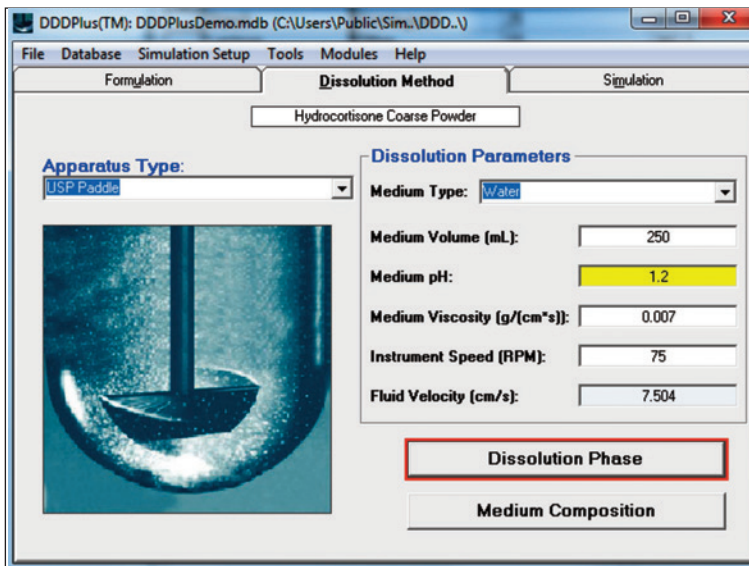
DDDPlus(TM): DDDPlusDemo.mdb (C:\Users\Public\Sim..\DDD..\)

File Database Simulation Setup Tools Modules Help

Formulation | Dissolution Method | Simulation

Hydrocortisone Coarse Powder

Apparatus Type:
USP Paddle

Dissolution Parameters

Medium Type: Water

Medium Volume (mL): 250

Medium pH: 1.2

Medium Viscosity (g/(cm*s)): 0.007

Instrument Speed (RPM): 75

Fluid Velocity (cm/s): 7.504

Dissolution Phase

Medium Composition